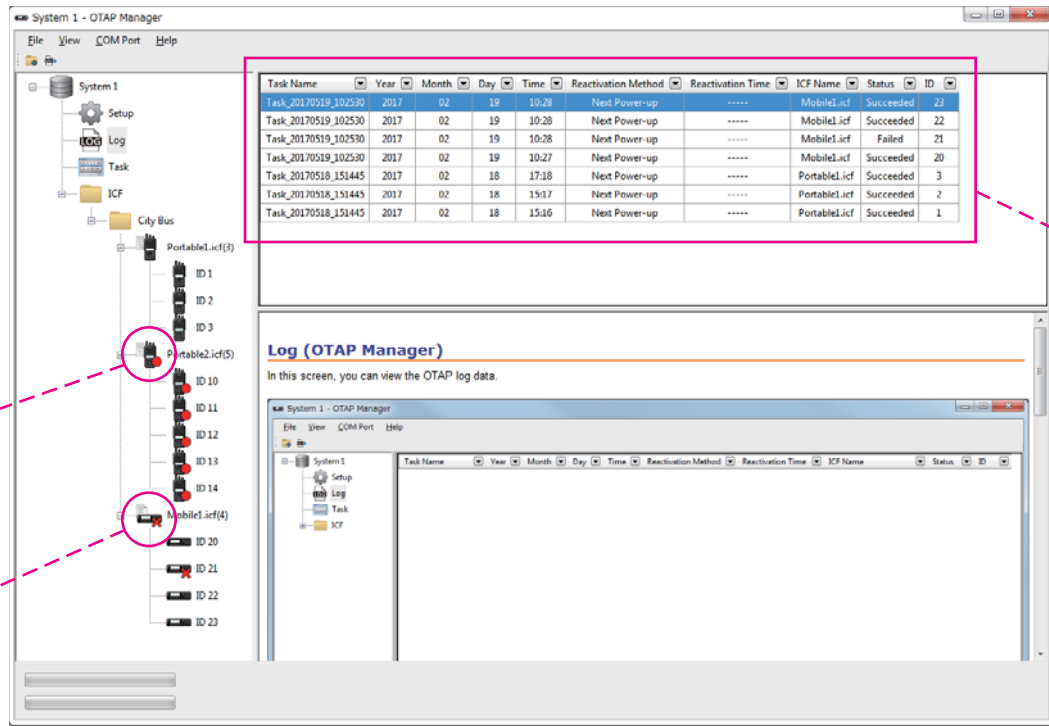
System 1 - OTAP Manager

File View COM Port Help

System 1
Setup
Log
Task
ICF
City Bus
Portable1.icf(3)
ID 1
ID 2
ID 3
Portable2.icf(5)
ID 10
ID 11
ID 12
ID 13
ID 14
Mobile1.icf(4)
ID 20
ID 21
ID 22
ID 23

| Task Name | Year | Month | Day | Time | Reactivation Method | Reactivation Time | ICF Name | Status | ID |
|---|---|---|---|---|---|---|---|---|---|
| Task_20170519_102530 | 2017 | 02 | 19 | 10:28 | Next Power-up | ----- | Mobile1.icf | Succeeded | 23 |
| Task_20170519_102530 | 2017 | 02 | 19 | 10:28 | Next Power-up | ----- | Mobile1.icf | Succeeded | 22 |
| Task_20170519_102530 | 2017 | 02 | 19 | 10:28 | Next Power-up | ----- | Mobile1.icf | Failed | 21 |
| Task_20170519_102530 | 2017 | 02 | 19 | 10:27 | Next Power-up | ----- | Mobile1.icf | Succeeded | 20 |
| Task_20170518_151445 | 2017 | 02 | 18 | 17:18 | Next Power-up | ----- | Portable1.icf | Succeeded | 3 |
| Task_20170518_151445 | 2017 | 02 | 18 | 15:17 | Next Power-up | ----- | Portable1.icf | Succeeded | 2 |
| Task_20170518_151445 | 2017 | 02 | 18 | 15:16 | Next Power-up | ----- | Portable1.icf | Succeeded | 1 |

Log (OTAP Manager)

In this screen, you can view the OTAP log data.

System 1 - OTAP Manager

File View COM Port Help

System 1
Setup
Log
Task
ICF

| Task Name | Year | Month | Day | Time | Reactivation Method | Reactivation Time | ICF Name | Status | ID |
|---|---|---|---|---|---|---|---|---|---|